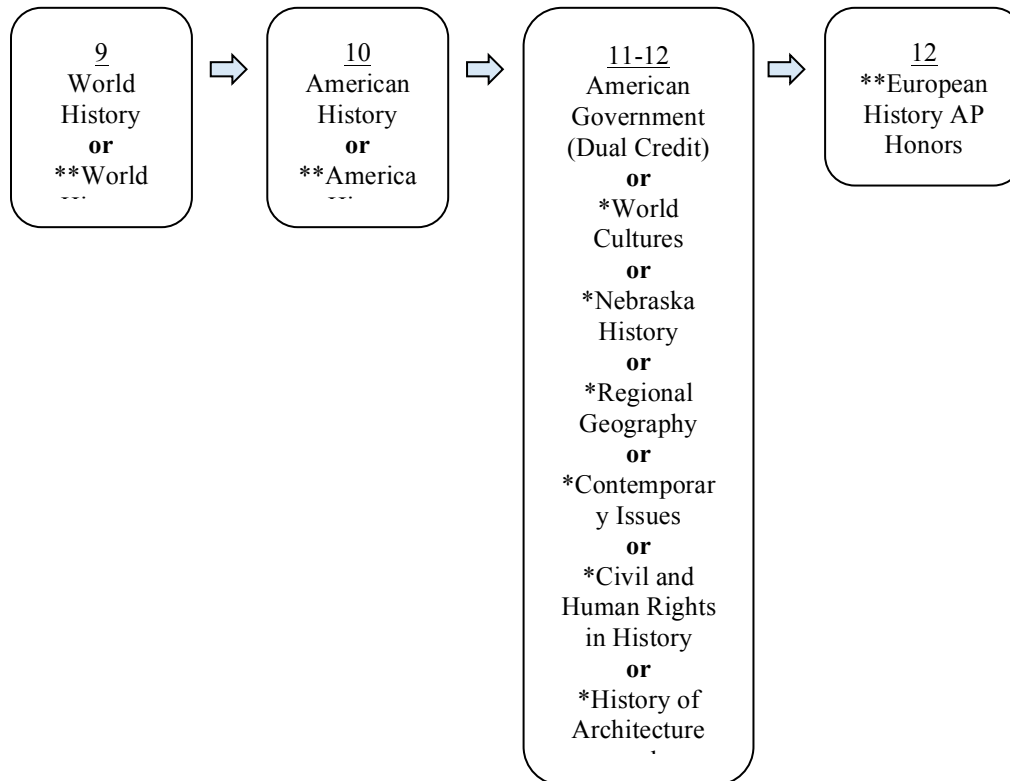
9
World History
or
**World
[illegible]

10
American History
or
**America
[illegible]

11-12
American Government (Dual Credit)
or
*World Cultures
or
*Nebraska History
or
*Regional Geography
or
*Contemporar y Issues
or
*Civil and Human Rights in History
or
*History of Architecture
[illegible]

12
**European History AP Honors